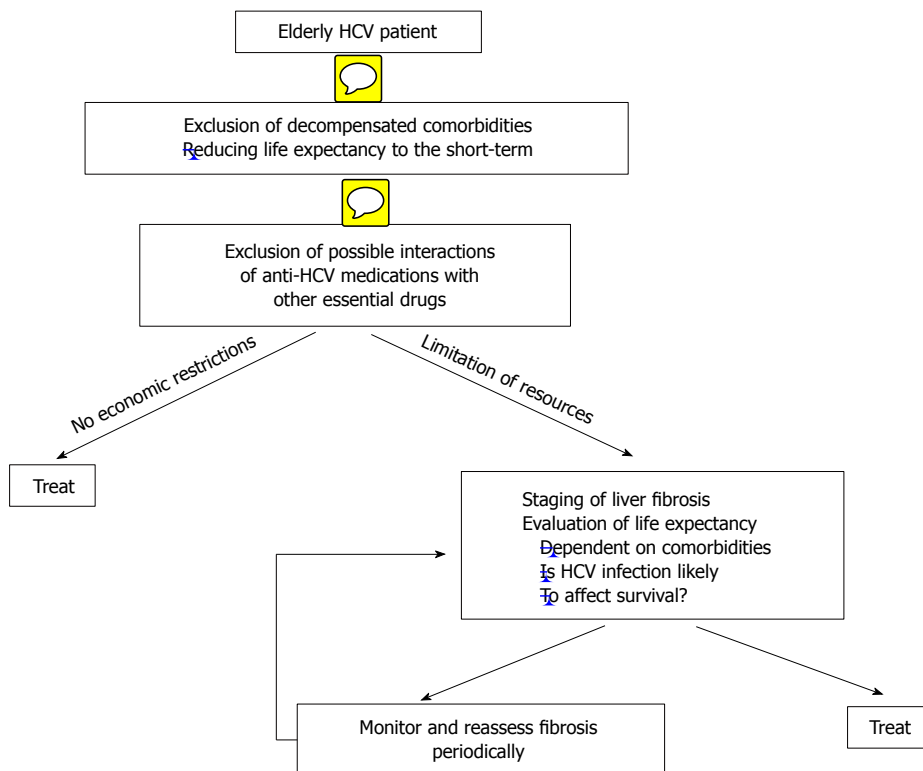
Elderly HCV patient

Exclusion of decompensated comorbidities
Reducing life expectancy to the short-term

Exclusion of possible interactions of anti-HCV medications with other essential drugs

No economic restrictions

Limitation of resources

Treat

Staging of liver fibrosis
Evaluation of life expectancy
Dependent on comorbidities
Is HCV infection likely
To affect survival?

Monitor and reassess fibrosis periodically

Treat